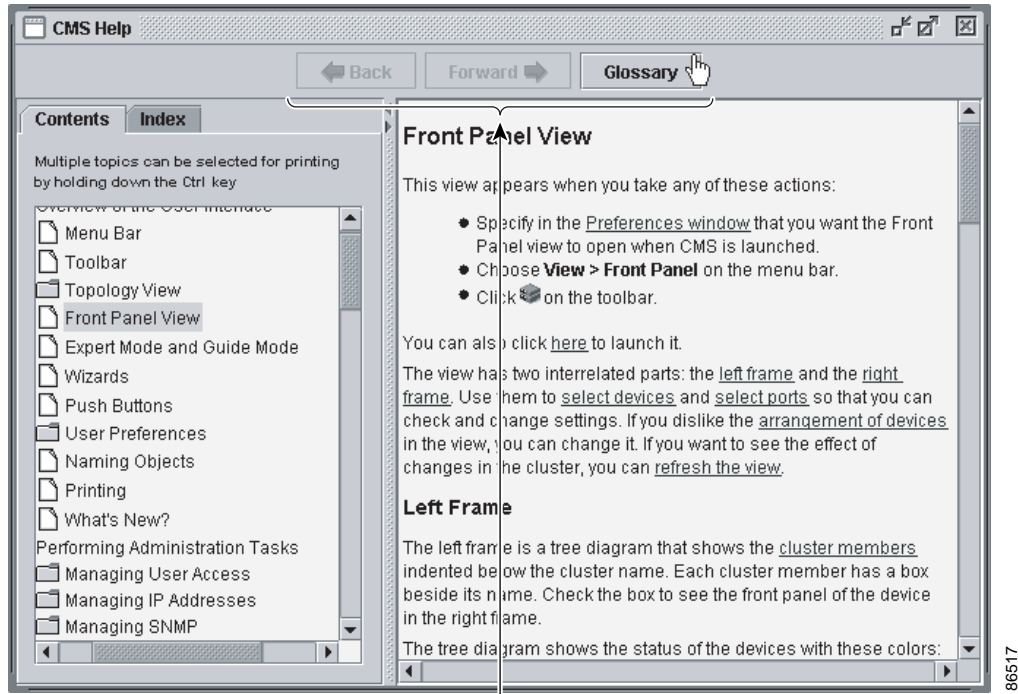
CMS Help

Back Forward Glossary

Contents Index

Multiple topics can be selected for printing by holding down the Ctrl key

Overview of the User Interface
Menu Bar
Toolbar
Topology View
Front Panel View
Expert Mode and Guide Mode
Wizards
Push Buttons
User Preferences
Naming Objects
Printing
What's New?
Performing Administration Tasks
Managing User Access
Managing IP Addresses
Managing SNMP

Front Panel View

This view appears when you take any of these actions:

- Specify in the Preferences window that you want the Front Panel view to open when CMS is launched.
- Choose **View > Front Panel** on the menu bar.
- Click on the toolbar.

You can also click here to launch it.

The view has two interrelated parts: the left frame and the right frame. Use them to select devices and select ports so that you can check and change settings. If you dislike the arrangement of devices in the view, you can change it. If you want to see the effect of changes in the cluster, you can refresh the view.

Left Frame

The left frame is a tree diagram that shows the cluster members indented below the cluster name. Each cluster member has a box beside its name. Check the box to see the front panel of the device in the right frame.

The tree diagram shows the status of the devices with these colors:

86517